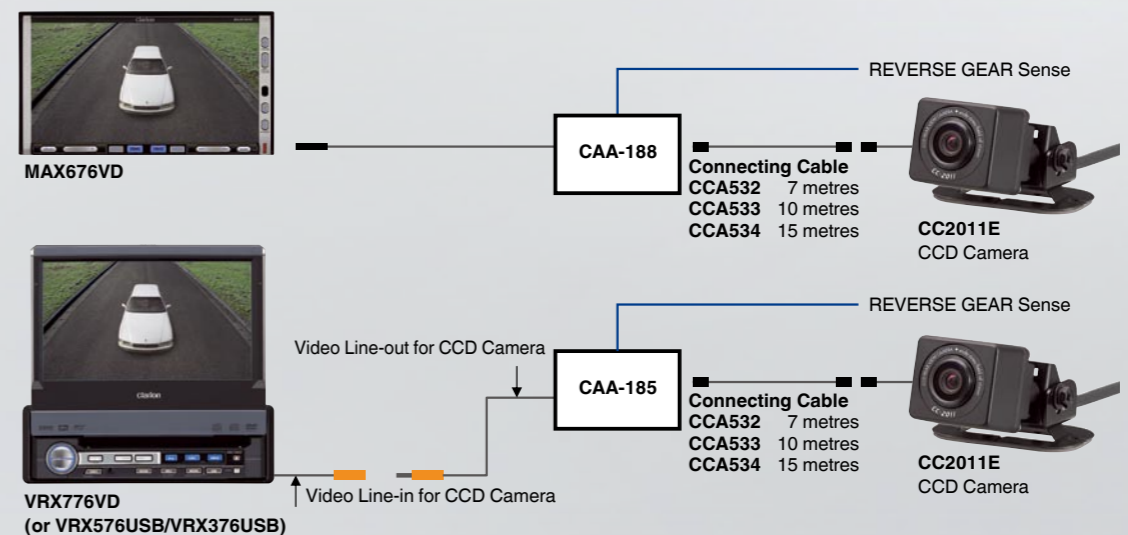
MAX676VD

REVERSE GEAR Sense

CAA-188

Connecting Cable
CCA532 7 metres
CCA533 10 metres
CCA534 15 metres

CC2011E
CCD Camera

clarion

VRX776VD
(or VRX576USB/VRX376USB)

Video Line-out for CCD Camera

Video Line-in for CCD Camera

REVERSE GEAR Sense

CAA-185

Connecting Cable
CCA532 7 metres
CCA533 10 metres
CCA534 15 metres

CC2011E
CCD Camera